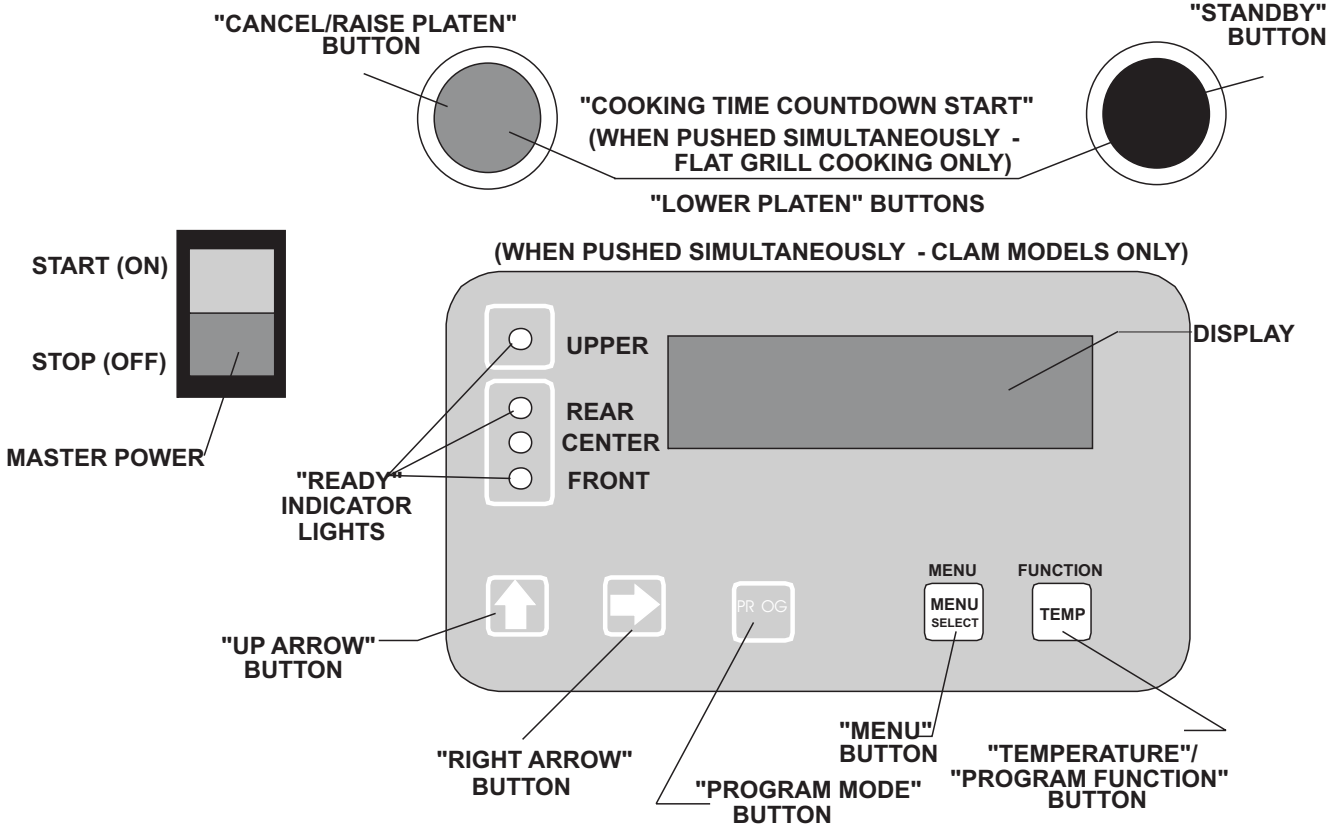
"CANCEL/RAISE PLATEN" BUTTON

"STANDBY" BUTTON

"COOKING TIME COUNTDOWN START"
(WHEN PUSHED SIMULTANEOUSLY - FLAT GRILL COOKING ONLY)

"LOWER PLATEN" BUTTONS

(WHEN PUSHED SIMULTANEOUSLY - CLAM MODELS ONLY)

START (ON)

STOP (OFF)

MASTER POWER

UPPER

REAR

CENTER

FRONT

DISPLAY

"READY" INDICATOR LIGHTS

MENU

FUNCTION

MENU SELECT

TEMP

PR OG

"UP ARROW" BUTTON

"RIGHT ARROW" BUTTON

"PROGRAM MODE" BUTTON

"MENU" BUTTON

"TEMPERATURE"/ "PROGRAM FUNCTION" BUTTON